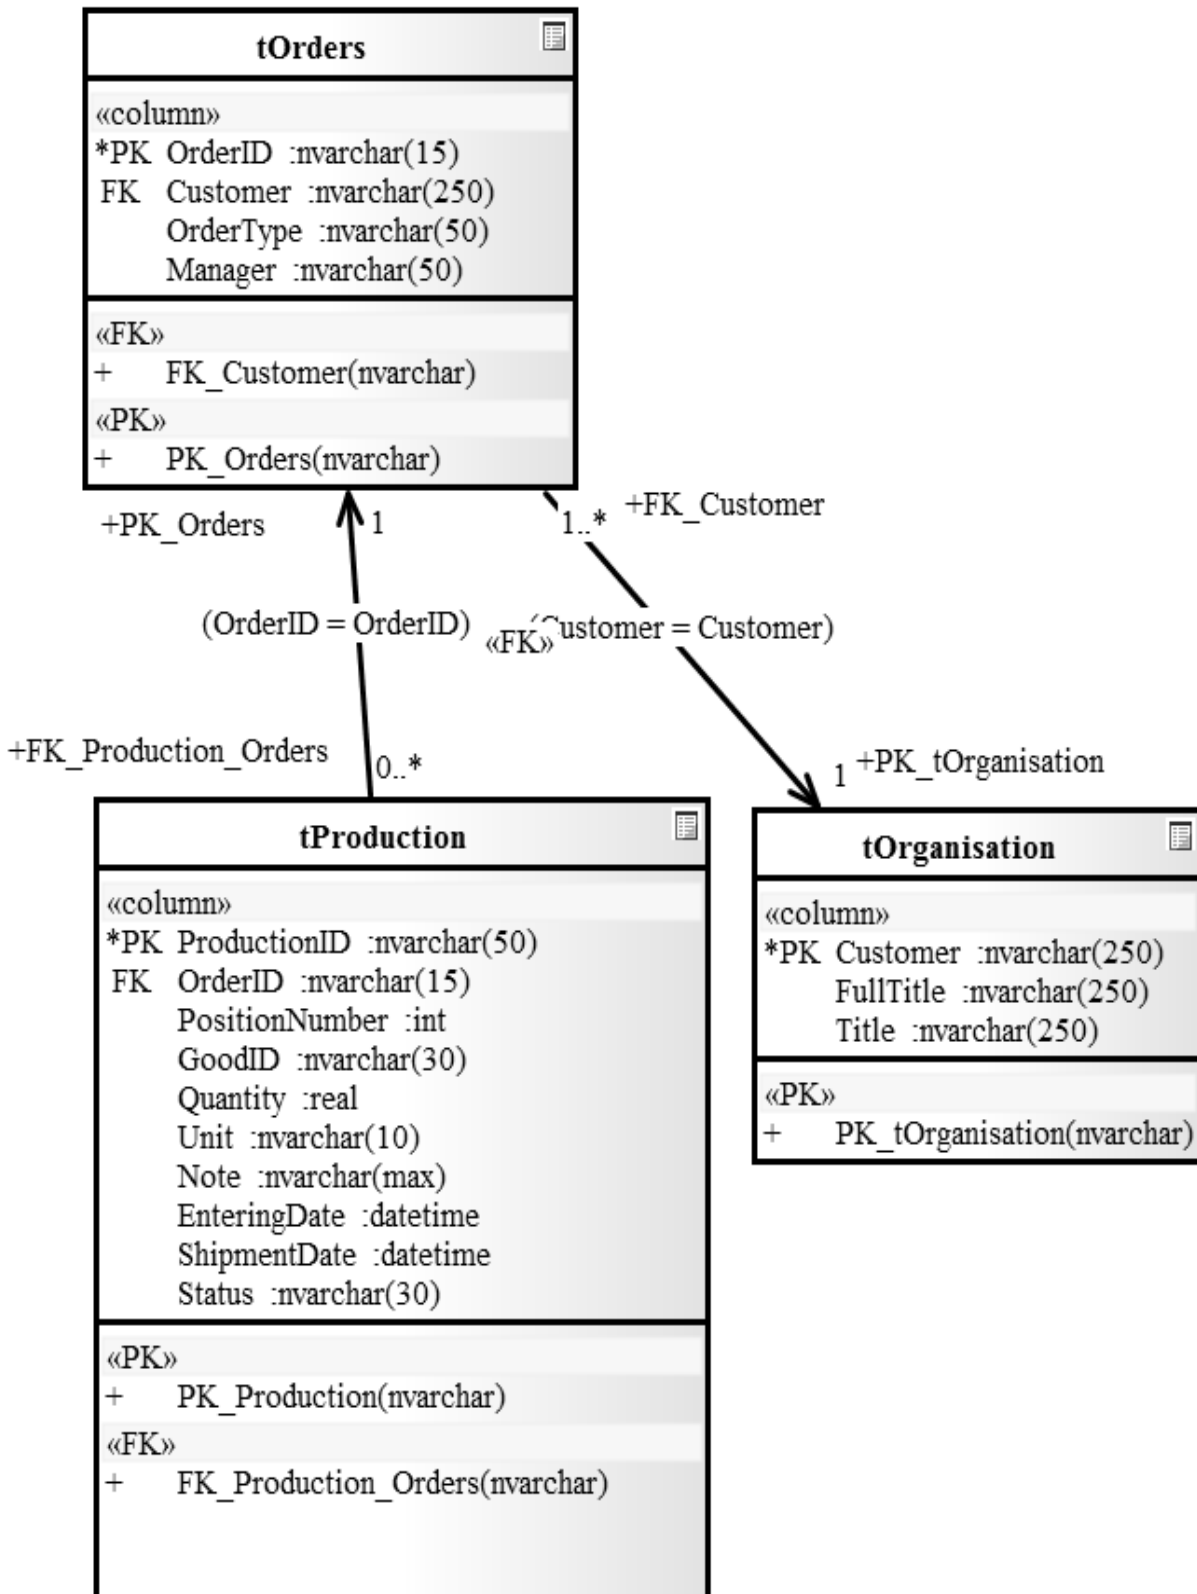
tOrders

«column»
*PK OrderID :nvarchar(15)
FK Customer :nvarchar(250)
OrderType :nvarchar(50)
Manager :nvarchar(50)

«FK»
+ FK_Customer(nvarchar)
«PK»
+ PK_Orders(nvarchar)

+PK_Orders
1
1..*
+FK_Customer
(OrderID = OrderID)
«FK»
(Customer = Customer)
+FK_Production_Orders
0..*
1
+PK_tOrganisation

tProduction

«column»
*PK ProductionID :nvarchar(50)
FK OrderID :nvarchar(15)
PositionNumber :int
GoodID :nvarchar(30)
Quantity :real
Unit :nvarchar(10)
Note :nvarchar(max)
EnteringDate :datetime
ShipmentDate :datetime
Status :nvarchar(30)

«PK»
+ PK_Production(nvarchar)
«FK»
+ FK_Production_Orders(nvarchar)

tOrganisation

«column»
*PK Customer :nvarchar(250)
FullTitle :nvarchar(250)
Title :nvarchar(250)

«PK»
+ PK_tOrganisation(nvarchar)